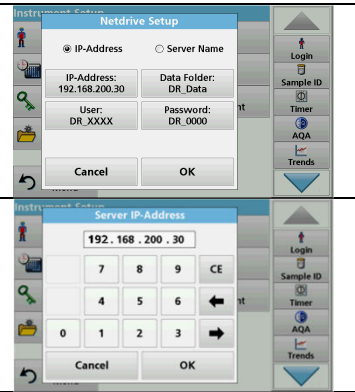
Instrument Setup

Netdrive Setup

IP-Address

Server Name

IP-Address:
192.168.200.30

Data Folder:
DR_Data

User:
DR_XXXX

Password:
DR_0000

Cancel

OK

Login

Sample ID

Timer

AQA

Trends

Instrument Setup

Server IP-Address

192 . 168 . 200 . 30

7

8

9

CE

4

5

6

0

1

2

3

Cancel

OK

Login

Sample ID

Timer

AQA

Trends